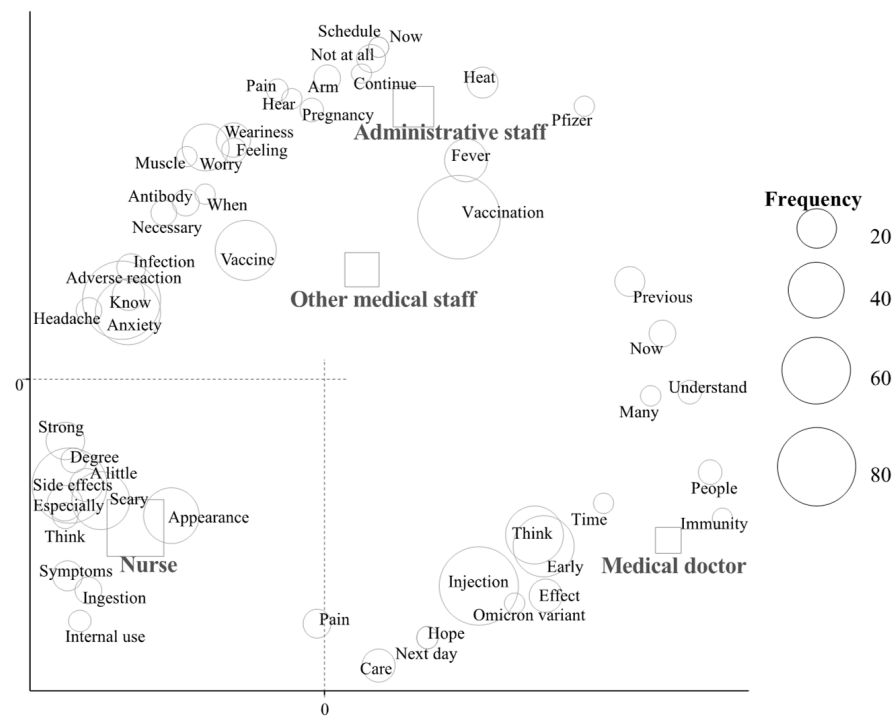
Schedule
Now
Not at all
Continue
Arm
Pain
Hear
Pregnancy
Heat
Pfizer
Administrative staff
Weariness
Feeling
Muscle
Worry
Fever
Antibody
When
Necessary
Vaccination
Vaccine
Infection
Adverse reaction
Know
Headache
Anxiety
Other medical staff
Previous
Now
Understand
Many
0
Strong
Degree
A little
Side effects
Especially
Scary
Appearance
Think
Nurse
Symptoms
Ingestion
Internal use
Pain
Time
Think
People
Immunity
Medical doctor
Early
Injection
Effect
Omicron variant
Hope
Next day
Care
0
Frequency
20
40
60
80